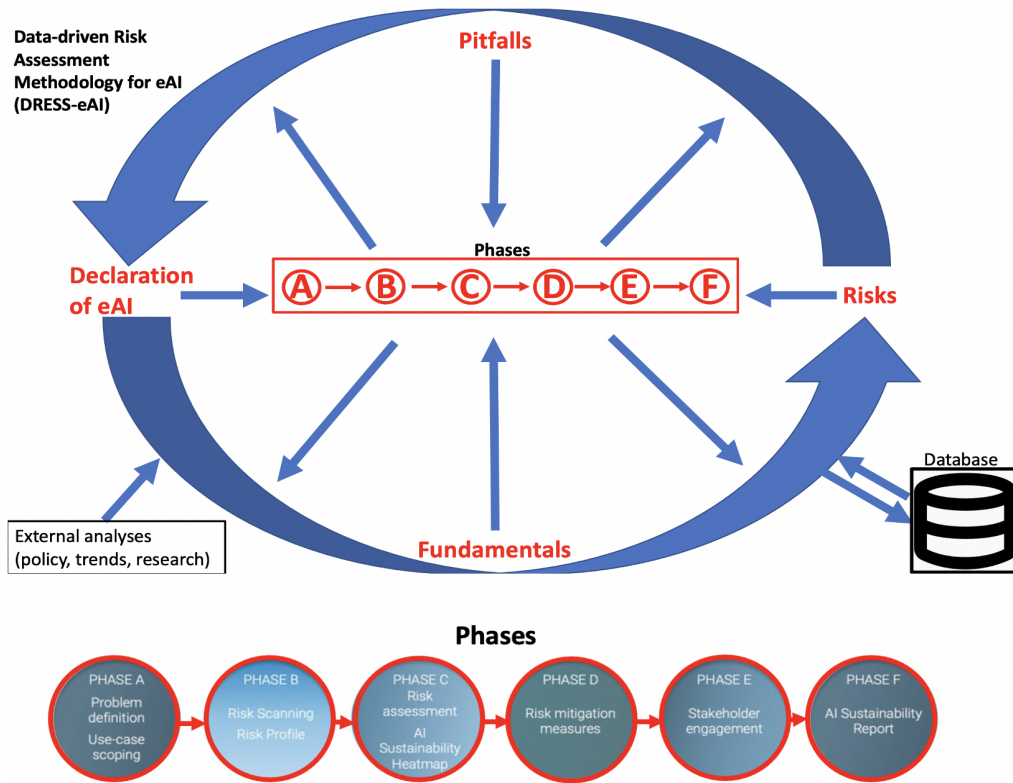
Data-driven Risk Assessment Methodology for eAI (DRESS-eAI)

Pitfalls

Phases

Declaration of eAI

A → B → C → D → E → F

Risks

Database

External analyses (policy, trends, research)

Fundamentals

Phases

PHASE A
Problem definition
Use-case scoping

PHASE B
Risk Scanning
Risk Profile

PHASE C
Risk assessment
AI Sustainability Heatmap

PHASE D
Risk mitigation measures

PHASE E
Stakeholder engagement

PHASE F
AI Sustainability Report